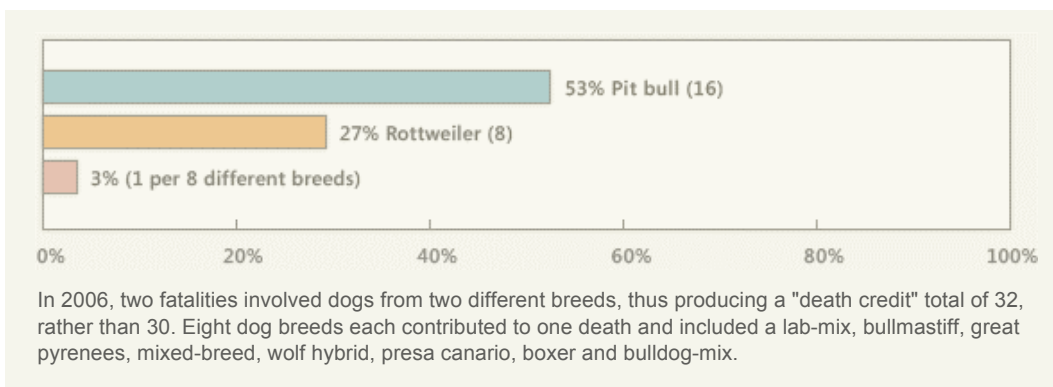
53% Pit bull (16)

27% Rottweiler (8)

3% (1 per 8 different breeds)

0% 20% 40% 60% 80% 100%

In 2006, two fatalities involved dogs from two different breeds, thus producing a "death credit" total of 32, rather than 30. Eight dog breeds each contributed to one death and included a lab-mix, bullmastiff, great pyrenees, mixed-breed, wolf hybrid, presa canario, boxer and bulldog-mix.